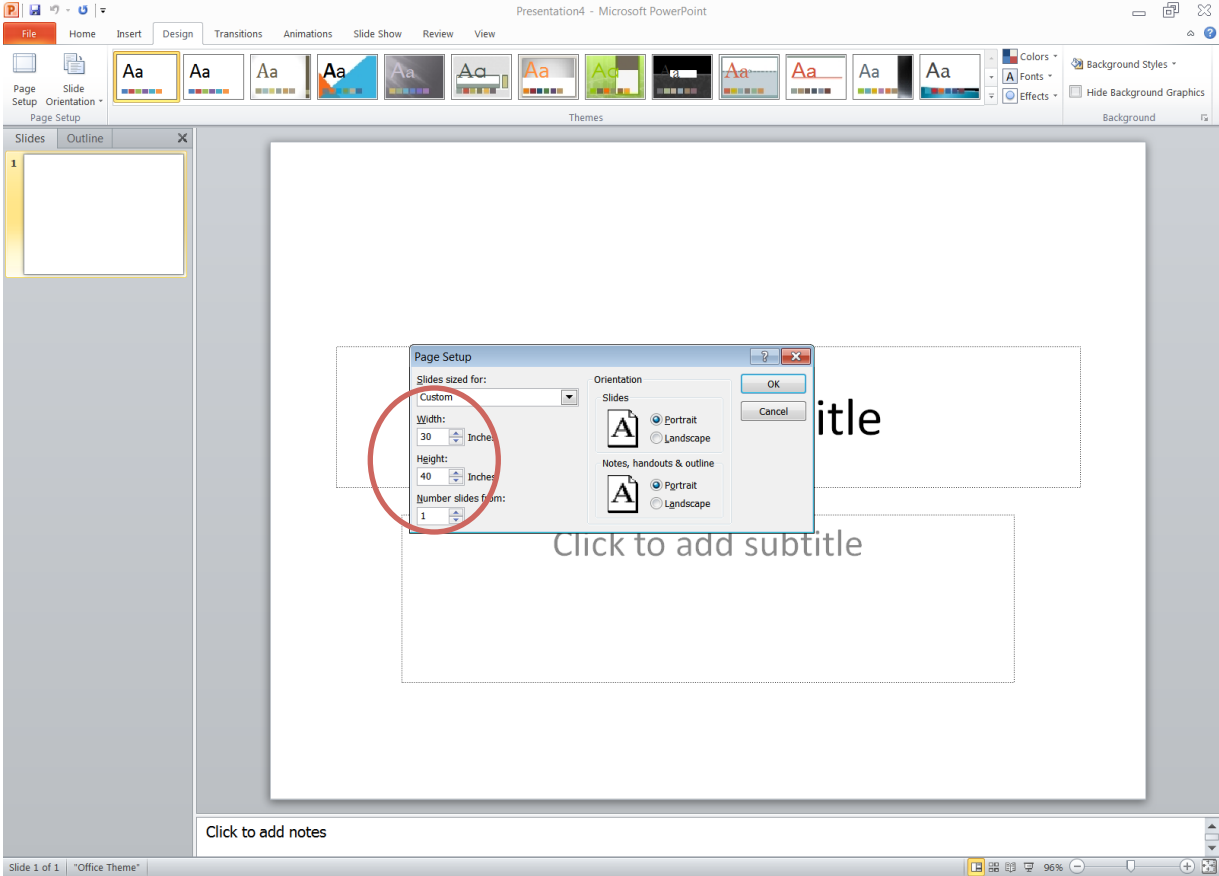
Presentation4 - Microsoft PowerPoint

File Home Insert Design Transitions Animations Slide Show Review View

Page Setup Slide Orientation
Page Setup

Aa Aa Aa Aa Aa Aa Aa Aa Aa Aa Aa Aa Aa
Themes

Colors
Fonts
Effects

Background Styles
Hide Background Graphics
Background

Slides Outline

1

Page Setup

Slides sized for:
Custom
Width:
30 Inches
Height:
40 Inches
Number slides from:
1

Orientation
Slides
Portrait
Landscape
Notes, handouts & outline
Portrait
Landscape

OK
Cancel

itle

Click to add subtitle

Click to add notes

Slide 1 of 1 "Office Theme" 96%